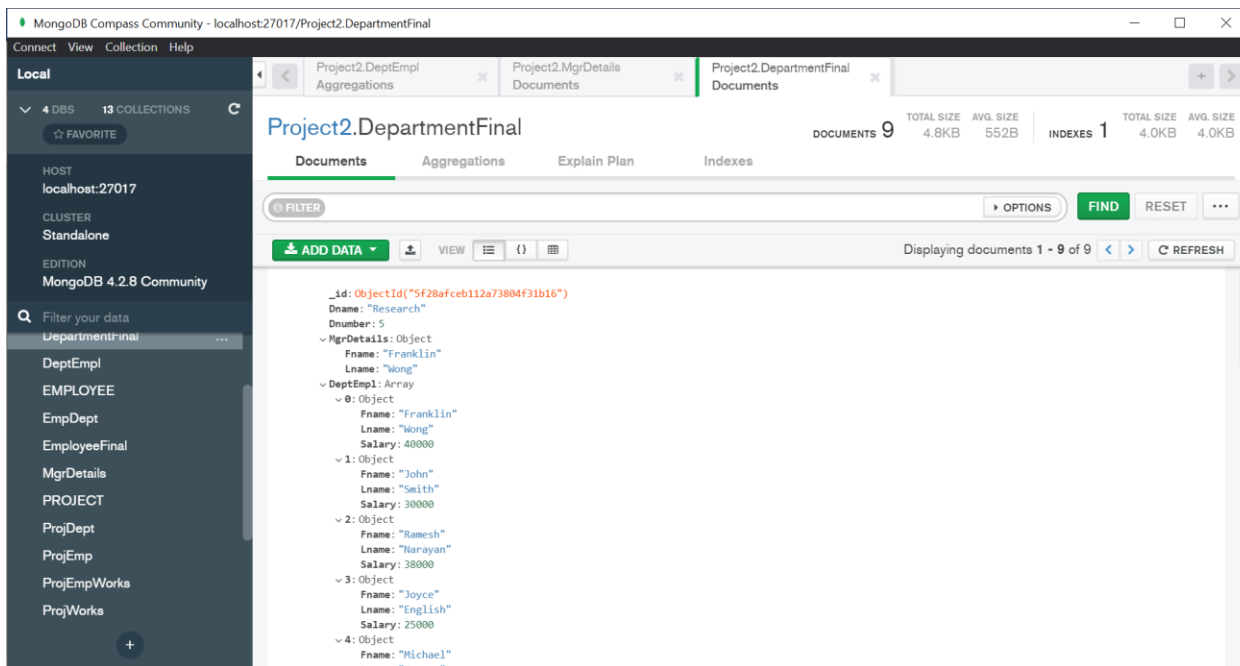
MongoDB Compass Community - localhost:27017/Project2.DepartmentFinal

Connect View Collection Help

Local

4 DBS 13 COLLECTIONS

☆ FAVORITE

HOST
localhost:27017

CLUSTER
Standalone

EDITION
MongoDB 4.2.8 Community

Filter your data

DepartmentFinal ...
DeptEmpl
EMPLOYEE
EmpDept
EmployeeFinal
MgrDetails
PROJECT
ProjDept
ProjEmp
ProjEmpWorks
ProjWorks

+

Project2.DeptEmpl
Aggregations

Project2.MgrDetails
Documents

Project2.DepartmentFinal
Documents

Project2.DepartmentFinal

DOCUMENTS 9 TOTAL SIZE 4.8KB AVG. SIZE 552B INDEXES 1 TOTAL SIZE 4.0KB AVG. SIZE 4.0KB

Documents Aggregations Explain Plan Indexes

FILTER

▸ OPTIONS FIND RESET ...

ADD DATA ▾ VIEW

Displaying documents 1 - 9 of 9 < > C REFRESH

_id: ObjectId("5f28afceb112a73804f31b16")
Dname: "Research"
Dnumber: 5
MgrDetails: Object
Fname: "Franklin"
Lname: "Wong"
DeptEmpl: Array
0: Object
Fname: "Franklin"
Lname: "Wong"
Salary: 40000
1: Object
Fname: "John"
Lname: "Smith"
Salary: 30000
2: Object
Fname: "Ramesh"
Lname: "Narayan"
Salary: 38000
3: Object
Fname: "Joyce"
Lname: "English"
Salary: 25000
4: Object
Fname: "Michael"